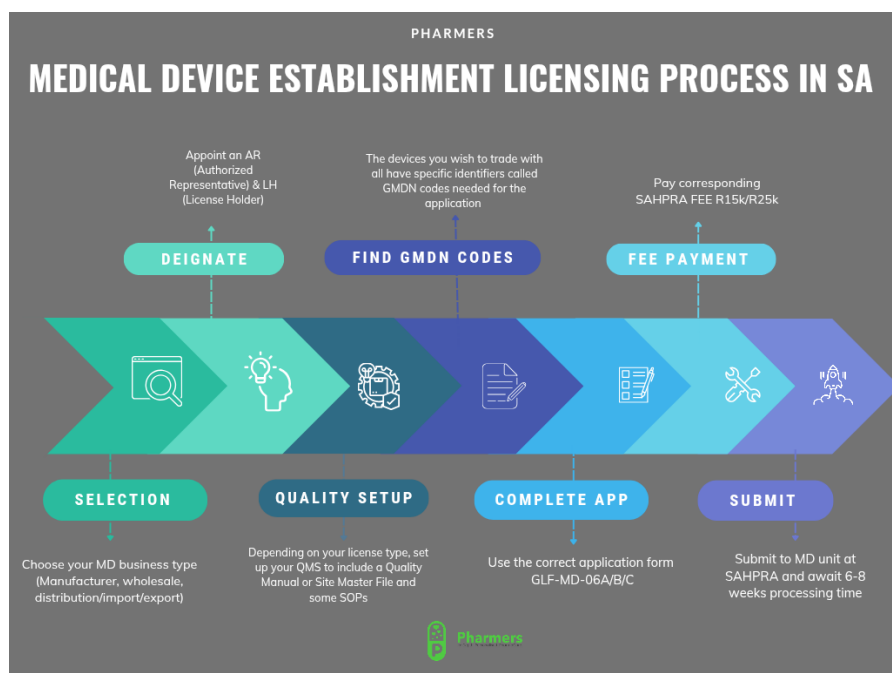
PHARMERS

MEDICAL DEVICE ESTABLISHMENT LICENSING PROCESS IN SA

Appoint an AR (Authorized Representative) & LH (License Holder)

DEIGNATE

The devices you wish to trade with all have specific identifiers called GMDN codes needed for the application

FIND GMDN CODES

Pay corresponding SAHPRA FEE R15k/R25k

FEE PAYMENT

SELECTION

Choose your MD business type (Manufacturer, wholesale, distribution/import/export)

QUALITY SETUP

Depending on your license type, set up your QMS to include a Quality Manual or Site Master File and some SOPs

COMPLETE APP

Use the correct application form GLF-MD-06A/B/C

SUBMIT

Submit to MD unit at SAHPRA and await 6-8 weeks processing time

Pharmers